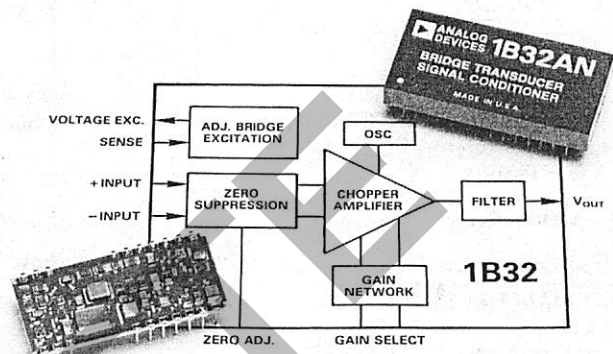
ANALOG DEVICES 1B32AN
BRIDGE TRANSDUCER SIGNAL CONDITIONER
MADE IN U.S.A.

VOLTAGE EXC.
SENSE
ADJ. BRIDGE EXCITATION
OSC
+INPUT
−INPUT
ZERO SUPPRESSION
CHOPPER AMPLIFIER
FILTER
$V_{OUT}$
GAIN NETWORK
1B32
ZERO ADJ.
GAIN SELECT